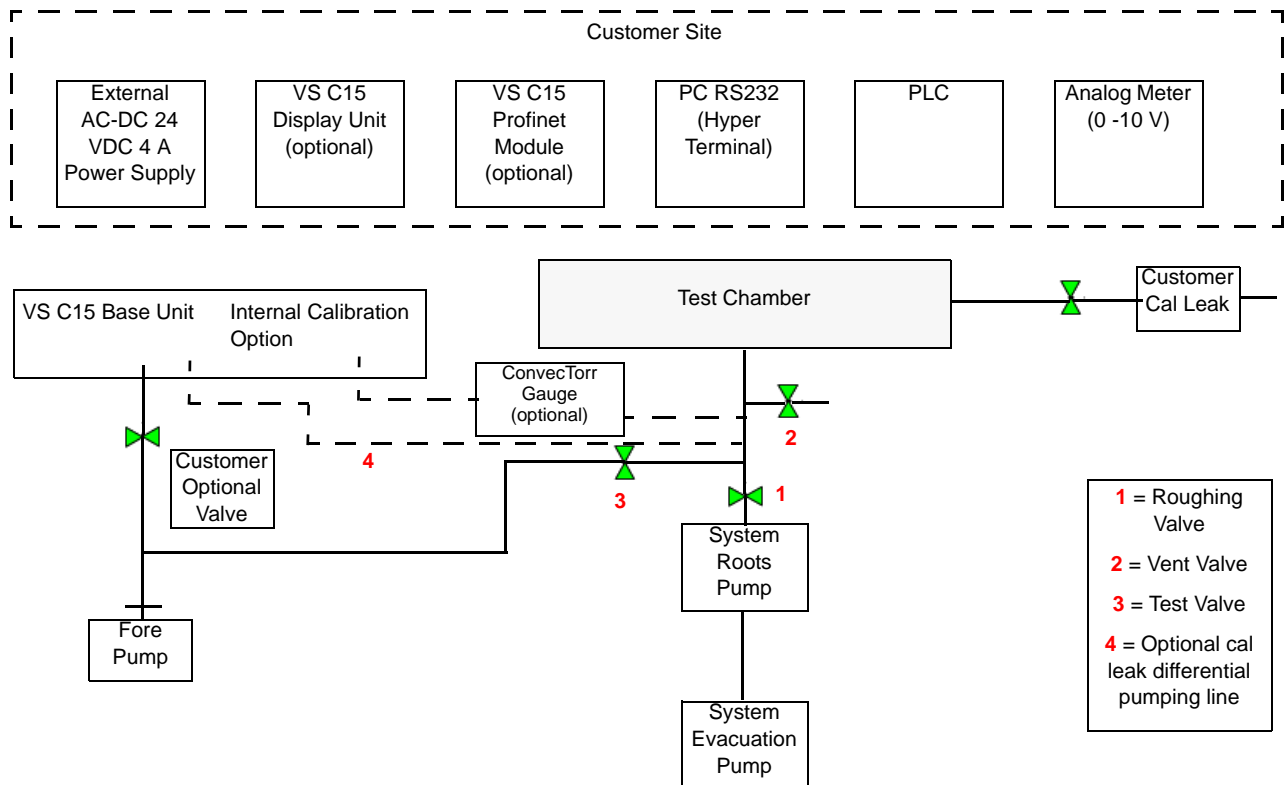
Customer Site

External AC-DC 24 VDC 4 A Power Supply

VS C15 Display Unit (optional)

VS C15 Profinet Module (optional)

PC RS232 (Hyper Terminal)

PLC

Analog Meter (0 -10 V)

VS C15 Base Unit

Internal Calibration Option

Test Chamber

Customer Cal Leak

ConvecTorr Gauge (optional)

2

4

3

1

Customer Optional Valve

System Roots Pump

Fore Pump

System Evacuation Pump

1 = Roughing Valve

2 = Vent Valve

3 = Test Valve

4 = Optional cal leak differential pumping line